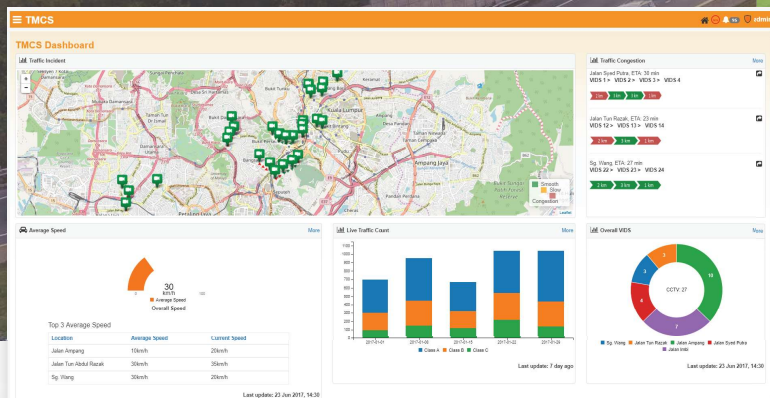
TMCS

admin

TMCS Dashboard

Traffic Incident

+
-

Kuala Lumpur

Ampang Jaya

Petaling Jaya

Smooth
Slow
Congestion

Leaflet

Traffic Congestion

More

Jalan Syed Putra, ETA: 38 min
VIDS 1 > VIDS 2 > VIDS 3 > VIDS 4

2 km 3 km 1 km

Jalan Tun Razak, ETA: 23 min
VIDS 12 > VIDS 13 > VIDS 14

2 km 3 km

Sg. Wang, ETA: 27 min
VIDS 22 > VIDS 23 > VIDS 24

2 km 3 km 1 km

Average Speed

More

30
km/h

0 100

Average Speed
Overall Speed

Top 3 Average Speed

| Location | Average Speed | Current Speed |
|---|---|---|
| Jalan Ampang | 10km/h | 20km/h |
| Jalan Tun Abdul Razak | 30km/h | 35km/h |
| Sg. Wang | 30km/h | 20km/h |

Last update: 23 Jun 2017, 14:30

Live Traffic Count

More

1100
1000
900
800
700
600
500
400
300
200
100
0

2017-01-01 2017-01-08 2017-01-15 2017-01-22 2017-01-29

Class A Class B Class C

Last update: 7 day ago

Overall VIDS

More

3
3
4
7
10

CCTV: 27

Sg. Wang Jalan Tun Razak Jalan Ampang Jalan Syed Putra Jalan Imbi

Last update: 23 Jun 2017, 14:30